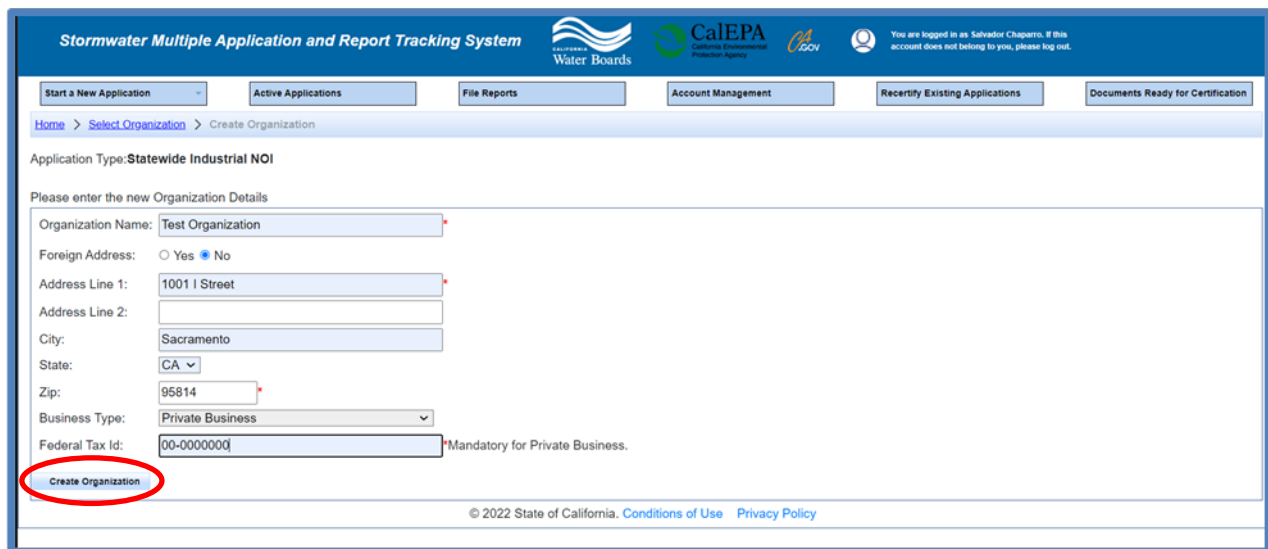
Stormwater Multiple Application and Report Tracking System

CALIFORNIA Water Boards

CalEPA California Environmental Protection Agency

CA.GOV

You are logged in as Salvador Chaparro. If this account does not belong to you, please log out.

Start a New Application
Active Applications
File Reports
Account Management
Recertify Existing Applications
Documents Ready for Certification

Home > Select Organization > Create Organization

Application Type:Statewide Industrial NOI

Please enter the new Organization Details

Organization Name: Test Organization *

Foreign Address: ○ Yes ● No

Address Line 1: 1001 I Street *

Address Line 2:

City: Sacramento

State: CA

Zip: 95814 *

Business Type: Private Business

Federal Tax Id: 00-0000000 *Mandatory for Private Business.

Create Organization

© 2022 State of California. Conditions of Use Privacy Policy